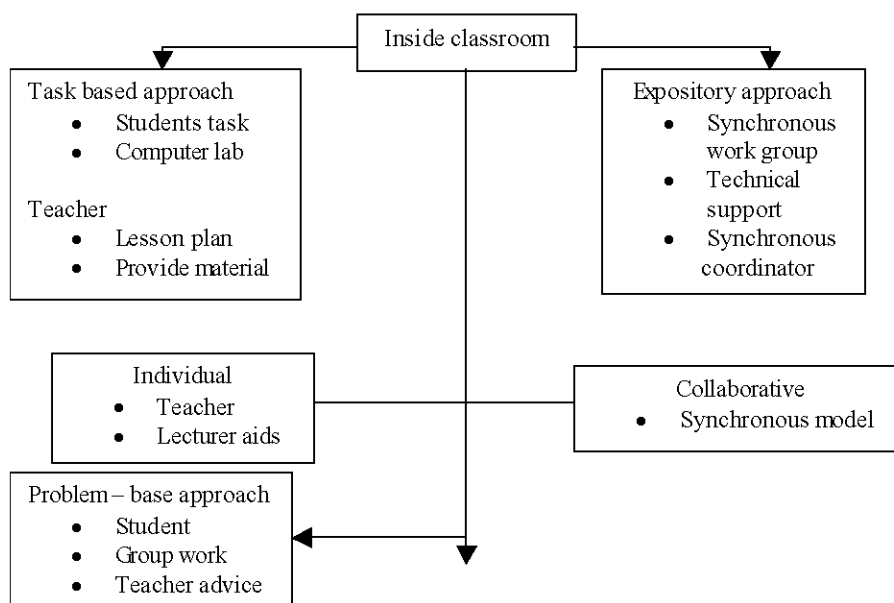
Inside classroom

Task based approach
- Students task
- Computer lab

Teacher
- Lesson plan
- Provide material

Expository approach
- Synchronous work group
- Technical support
- Synchronous coordinator

Individual
- Teacher
- Lecturer aids

Collaborative
- Synchronous model

Problem – base approach
- Student
- Group work
- Teacher advice